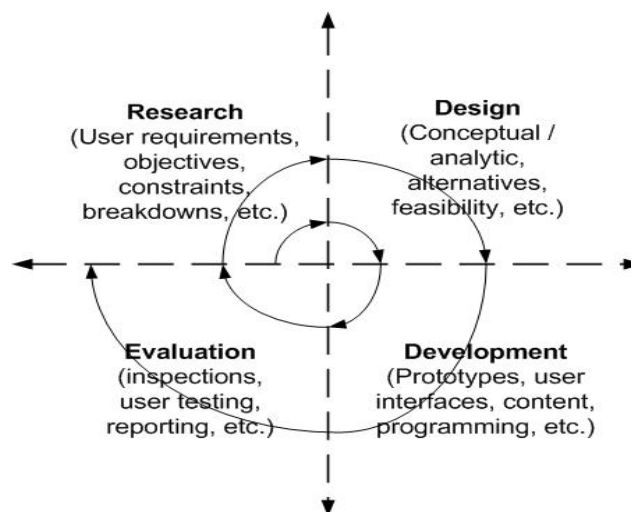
Research
(User requirements, objectives, constraints, breakdowns, etc.)

Design
(Conceptual / analytic, alternatives, feasibility, etc.)

Evaluation
(inspections, user testing, reporting, etc.)

Development
(Prototypes, user interfaces, content, programming, etc.)